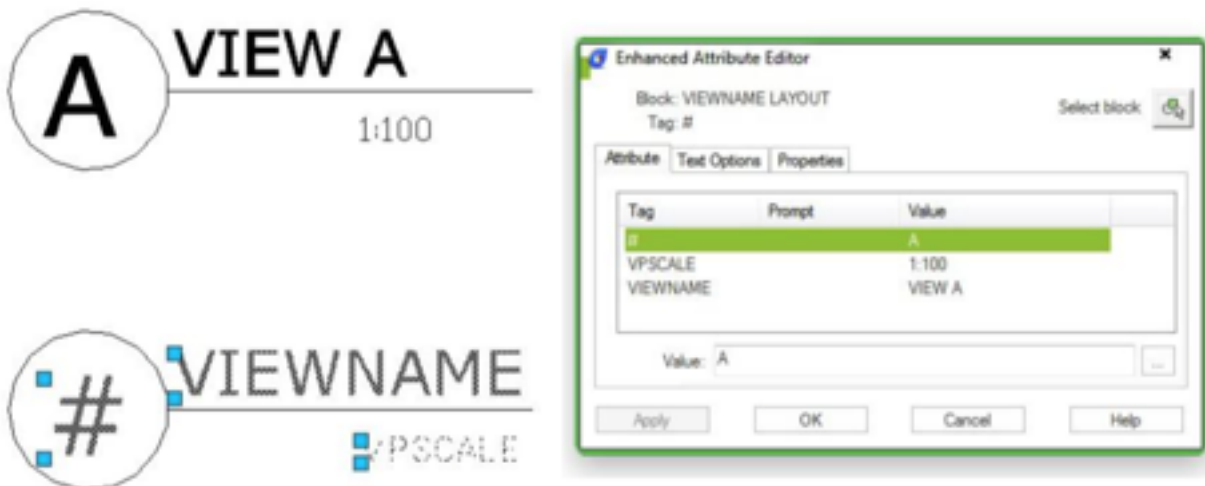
A VIEW A
1:100

# VIEWNAME
VPSCALE

Enhanced Attribute Editor ×

Block: VIEWNAME LAYOUT
Tag: #
Select block

Attribute | Text Options | Properties

| Tag | Prompt | Value |
|---|---|---|
| # | | A |
| VPSCALE | | 1:100 |
| VIEWNAME | | VIEW A |

Value: A ...

Apply OK Cancel Help